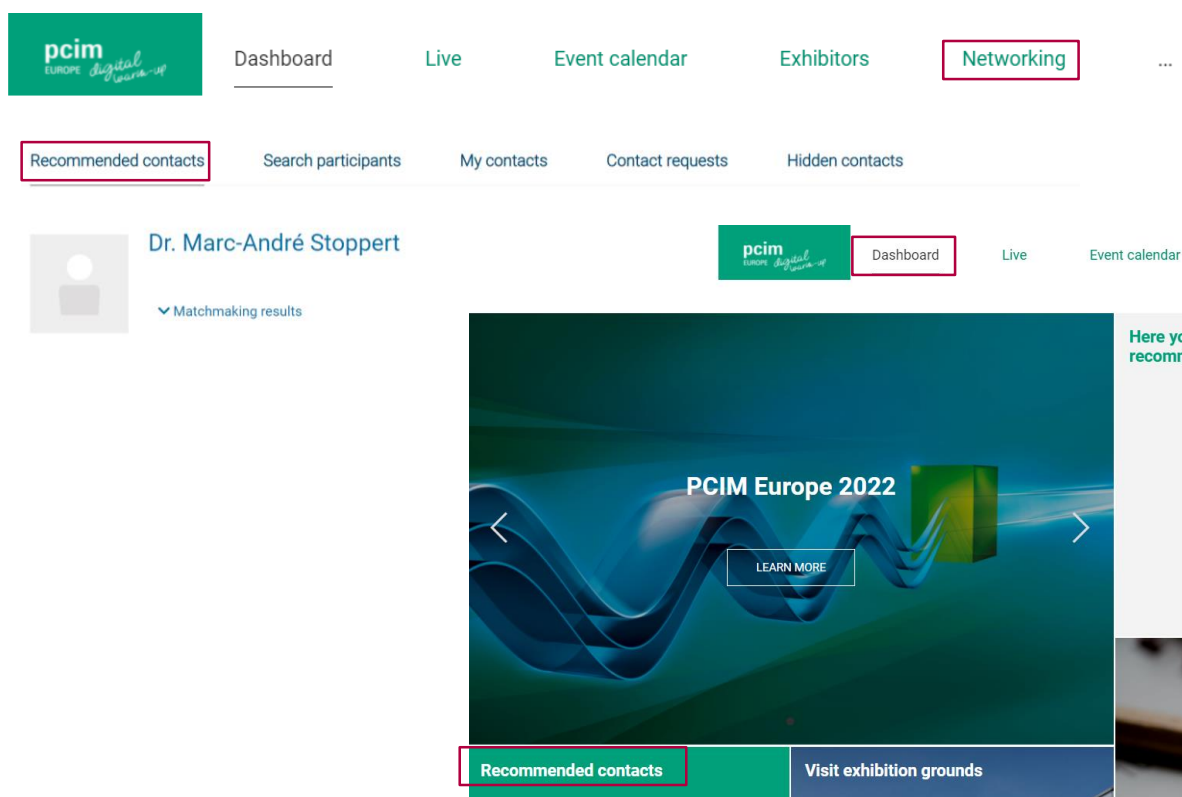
pcim EUROPE digital warm-up

Dashboard Live Event calendar Exhibitors Networking ...

Recommended contacts Search participants My contacts Contact requests Hidden contacts

Dr. Marc-André Stoppert

Matchmaking results

pcim EUROPE digital warm-up

Dashboard Live Event calendar

PCIM Europe 2022

LEARN MORE

Here y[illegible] recomm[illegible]

Recommended contacts

Visit exhibition grounds